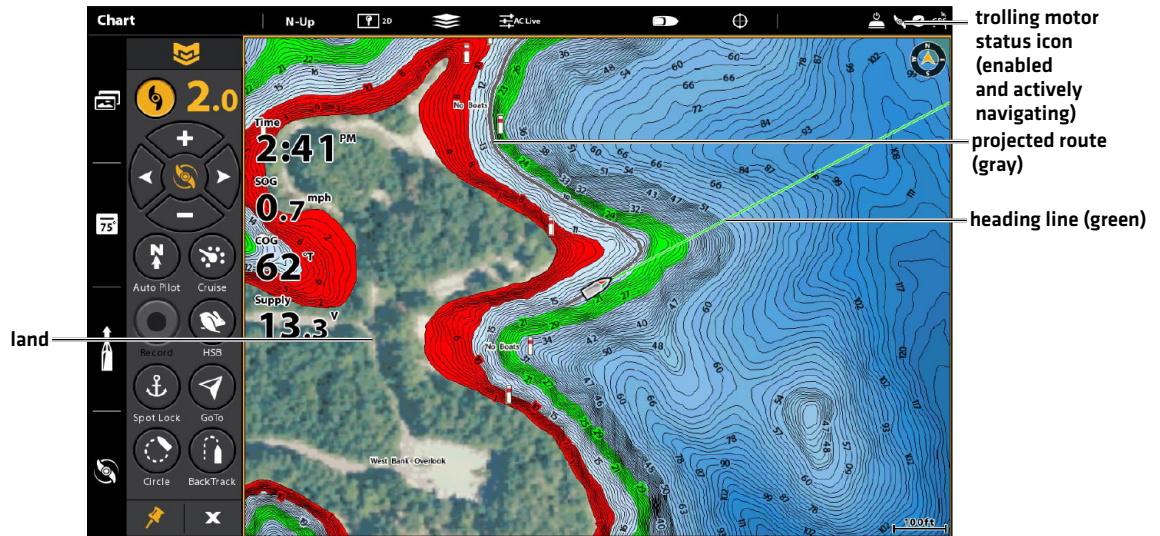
Chart
N-Up
2D
AC Live

trolling motor status icon (enabled and actively navigating)
projected route (gray)
heading line (green)
land

2.0
Auto Pilot
Cruise
Record
HSB
Spot Lock
GoTo
Circle
BackTrack

Time
2:41 PM
SOG
0.7 mph
COG
62 °T
Supply
13.3 V

No Boats
No Boats
West Bank - Overlook
100 ft